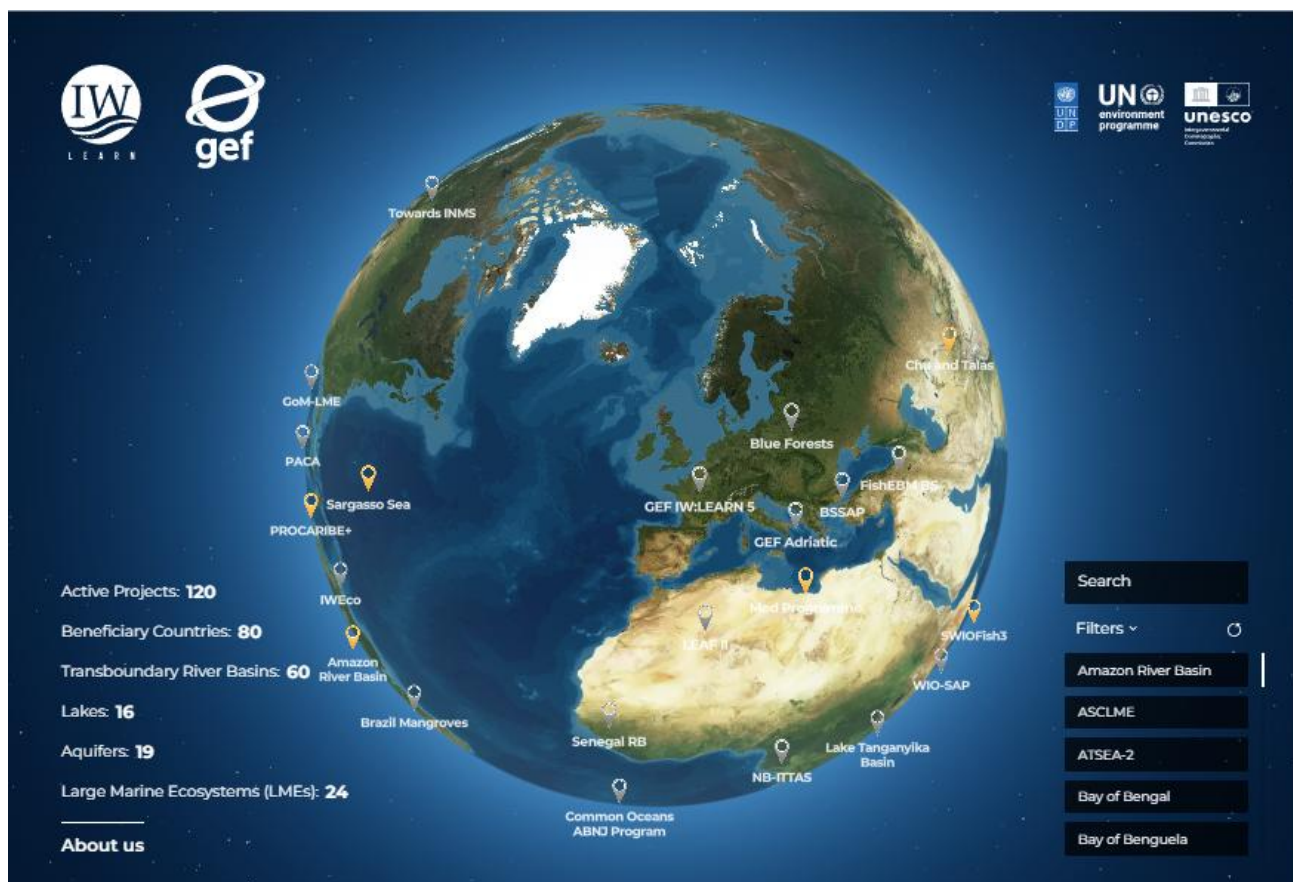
IW
LEARN

gef

UN DP

UN environment programme

unesco
Intergovernmental Oceanographic Commission

Towards INMS

Chu and Talas

GoM-LME

Blue Forests

PACA

Sargasso Sea

FishEBM BS

PROCARIBE+

GEF IW:LEARN 5

BSSAP

GEF Adriatic

IWEco

Med Programme

Amazon River Basin

LEAF II

SWIOFish3

WIO-SAP

Brazil Mangroves

Senegal RB

Lake Tanganyika Basin

NB-ITTAS

Common Oceans ABNJ Program

Active Projects: 120

Beneficiary Countries: 80

Transboundary River Basins: 60

Lakes: 16

Aquifers: 19

Large Marine Ecosystems (LMEs): 24

About us

Search

Filters

Amazon River Basin

ASCLME

ATSEA-2

Bay of Bengal

Bay of Benguela